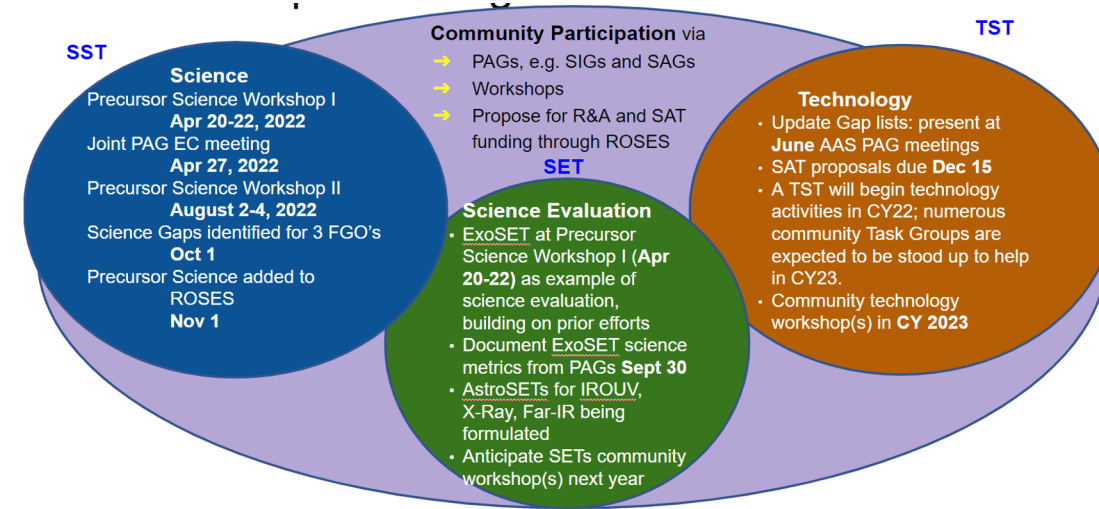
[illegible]

SST

TST

Community Participation via
➔ PAGs, e.g. SIGs and SAGs
➔ Workshops
➔ Propose for R&A and SAT funding through ROSES

Science
Precursor Science Workshop I
Apr 20-22, 2022
Joint PAG EC meeting
Apr 27, 2022
Precursor Science Workshop II
August 2-4, 2022
Science Gaps identified for 3 FGO's
Oct 1
Precursor Science added to ROSES
Nov 1

SET

Science Evaluation
• ExoSET at Precursor Science Workshop I (Apr 20-22) as example of science evaluation, building on prior efforts
• Document ExoSET science metrics from PAGs Sept 30
• AstroSETs for IROUV, X-Ray, Far-IR being formulated
• Anticipate SETs community workshop(s) next year

Technology
• Update Gap lists: present at June AAS PAG meetings
• SAT proposals due Dec 15
• A TST will begin technology activities in CY22; numerous community Task Groups are expected to be stood up to help in CY23.
• Community technology workshop(s) in CY 2023